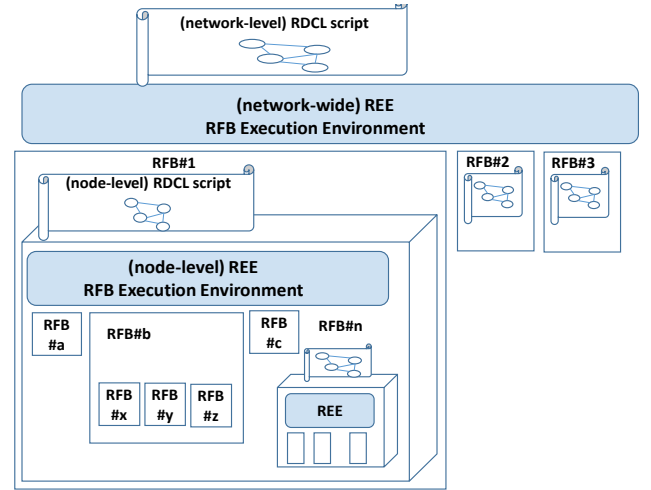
(network-level) RDCL script

(network-wide) REE
RFB Execution Environment

RFB#1

(node-level) RDCL script

RFB#2

RFB#3

(node-level) REE
RFB Execution Environment

RFB #a

RFB#b

RFB #c

RFB#n

RFB #x

RFB #y

RFB #z

REE